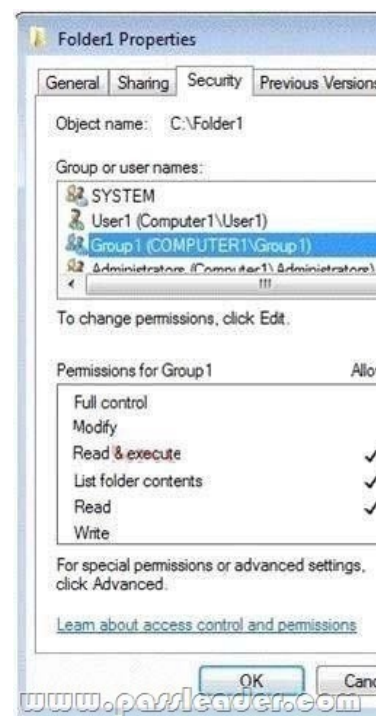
Folder1 Properties

General | Sharing | Security | Previous Versions

Object name: C:\Folder1

Group or user names:

SYSTEM
User1 (Computer1\User1)
Group 1 (COMPUTER1\Group1)
Administrators (Computer1\Administrators)

To change permissions, click Edit.

Permissions for Group1 | Allo
Full control
Modify
Read & execute ✓
List folder contents ✓
Read ✓
Write

For special permissions or advanced settings, click Advanced.

Learn about access control and permissions

OK | Canc

www.passleader.com